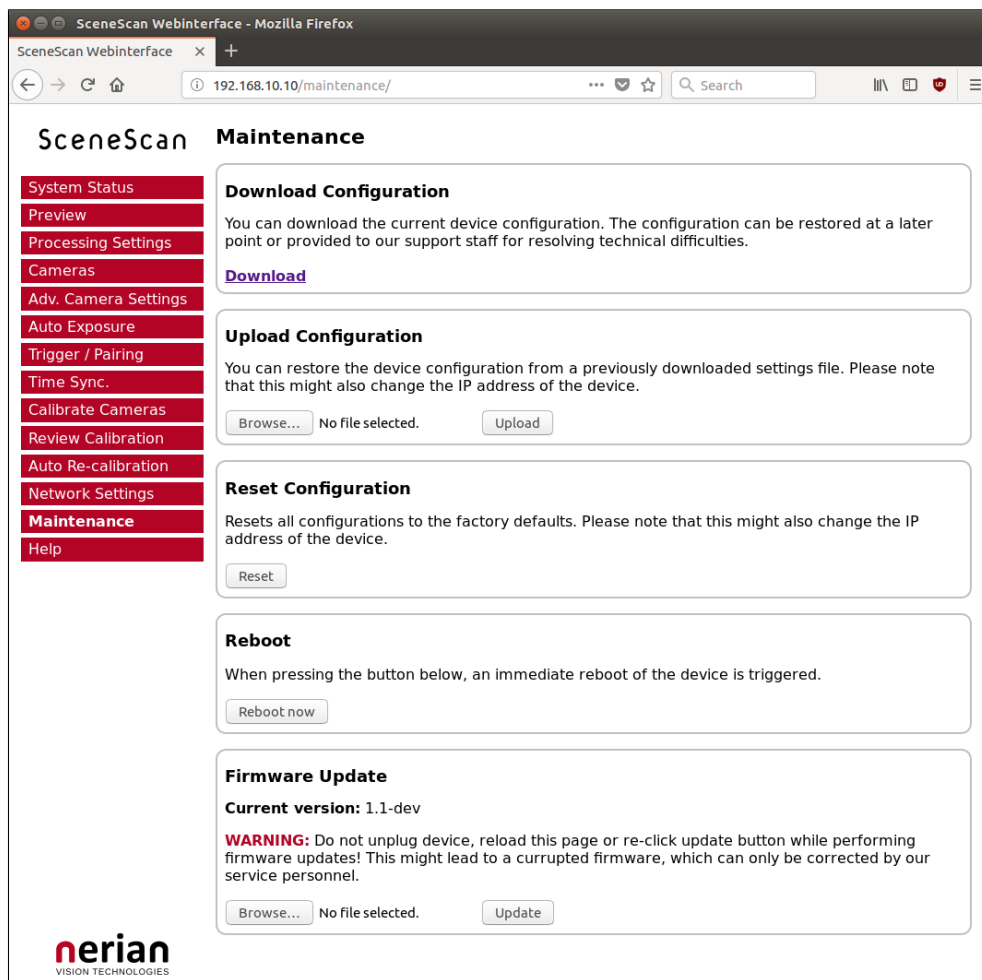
SceneScan Webinterface - Mozilla Firefox

SceneScan Webinterface ×

192.168.10.10/maintenance/

Search

SceneScan

System Status
Preview
Processing Settings
Cameras
Adv. Camera Settings
Auto Exposure
Trigger / Pairing
Time Sync.
Calibrate Cameras
Review Calibration
Auto Re-calibration
Network Settings
Maintenance
Help

nerian
VISION TECHNOLOGIES

Maintenance

Download Configuration

You can download the current device configuration. The configuration can be restored at a later point or provided to our support staff for resolving technical difficulties.

Download

Upload Configuration

You can restore the device configuration from a previously downloaded settings file. Please note that this might also change the IP address of the device.

Browse... No file selected. Upload

Reset Configuration

Resets all configurations to the factory defaults. Please note that this might also change the IP address of the device.

Reset

Reboot

When pressing the button below, an immediate reboot of the device is triggered.

Reboot now

Firmware Update

Current version: 1.1-dev

WARNING: Do not unplug device, reload this page or re-click update button while performing firmware updates! This might lead to a currupted firmware, which can only be corrected by our service personnel.

Browse... No file selected. Update